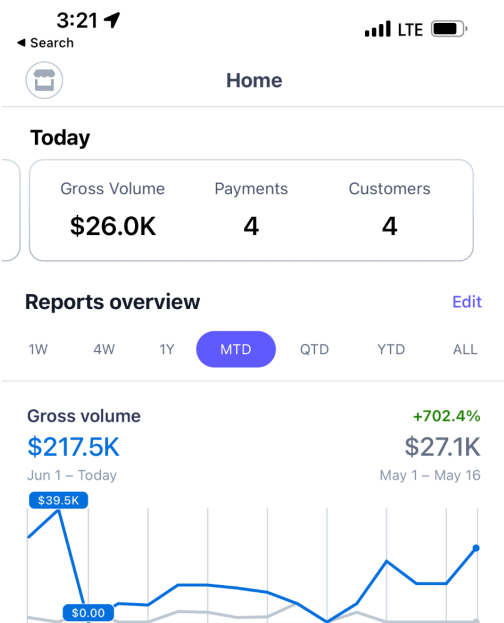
3:21
◂ Search
LTE

Home

Today

Gross Volume
$26.0K

Payments
4

Customers
4

Reports overview
Edit

1W
4W
1Y
MTD
QTD
YTD
ALL

Gross volume
+702.4%
$217.5K
$27.1K
Jun 1 – Today
May 1 – May 16

$39.5K
$0.00